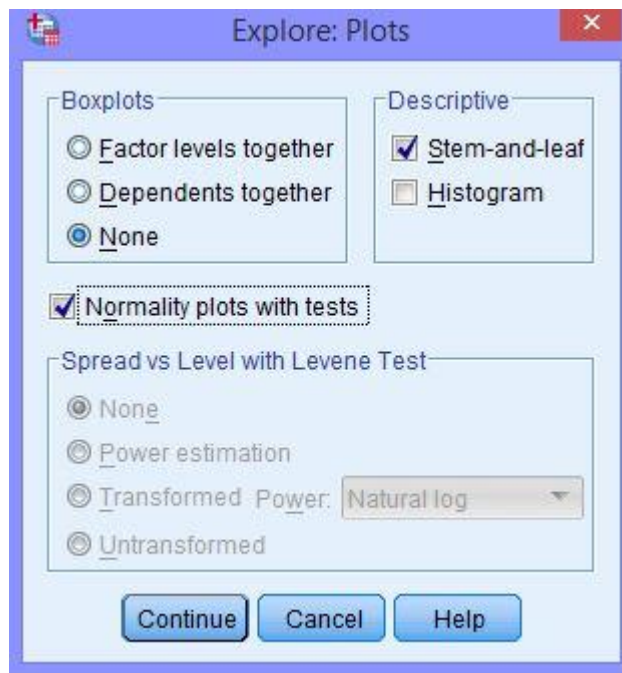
Explore: Plots

Boxplots
Factor levels together
Dependents together
None

Descriptive
Stem-and-leaf
Histogram

Normality plots with tests

Spread vs Level with Levene Test
None
Power estimation
Transformed Power: Natural log
Untransformed

Continue
Cancel
Help